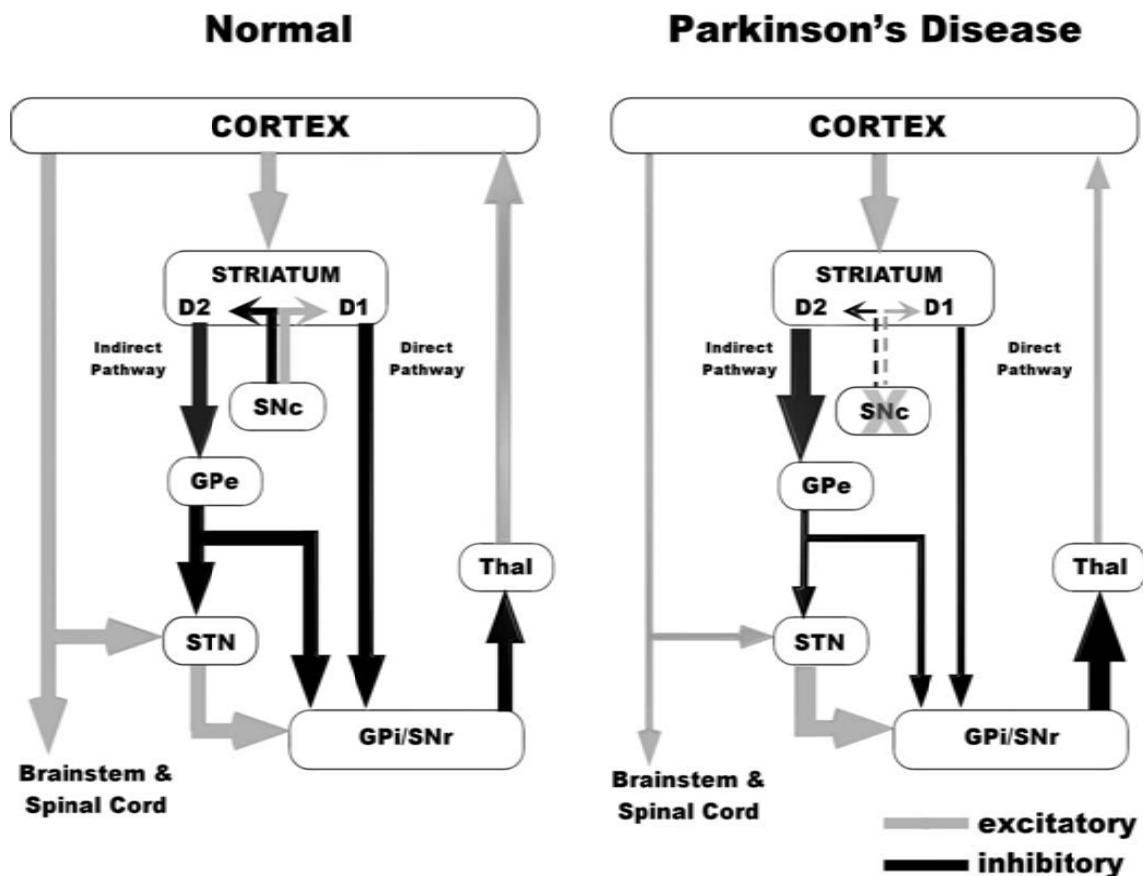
Normal

CORTEX

STRIATUM
D2
D1

Indirect Pathway

Direct Pathway

SNc

GPe

Thal

STN

GPi/SNr

Brainstem & Spinal Cord

Parkinson's Disease

CORTEX

STRIATUM
D2
D1

Indirect Pathway

Direct Pathway

SNc

GPe

Thal

STN

GPi/SNr

Brainstem & Spinal Cord

excitatory
inhibitory